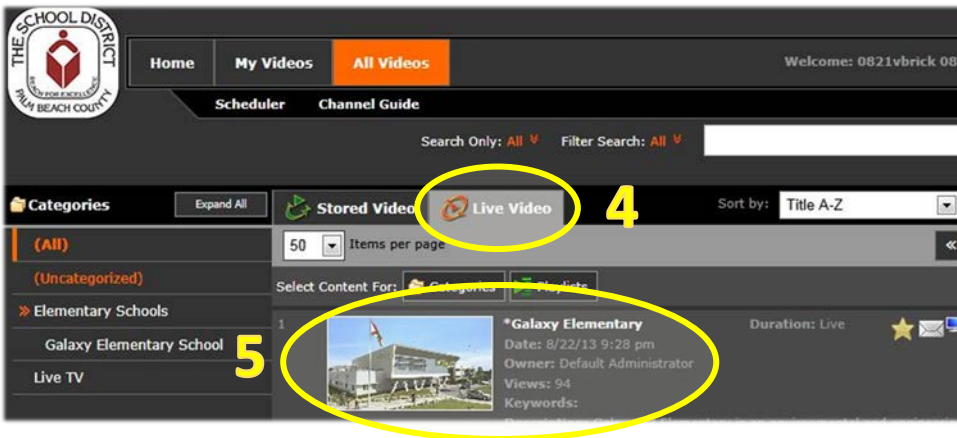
THE SCHOOL DISTRICT
REACH FOR EXCELLENCE
PALM BEACH COUNTY

Home | My Videos | All Videos

Welcome: 0821vbrick 08

Scheduler | Channel Guide

Search Only: All | Filter Search: All

Categories | Expand All

Stored Video | Live Video | 4

Sort by: Title A-Z

(All)
(Uncategorized)
» Elementary Schools
Galaxy Elementary School
Live TV

50 Items per page

Select Content For: Categories | Playlists

5

1

*Galaxy Elementary
Date: 8/22/13 9:28 pm
Owner: Default Administrator
Views: 94
Keywords:

Duration: Live